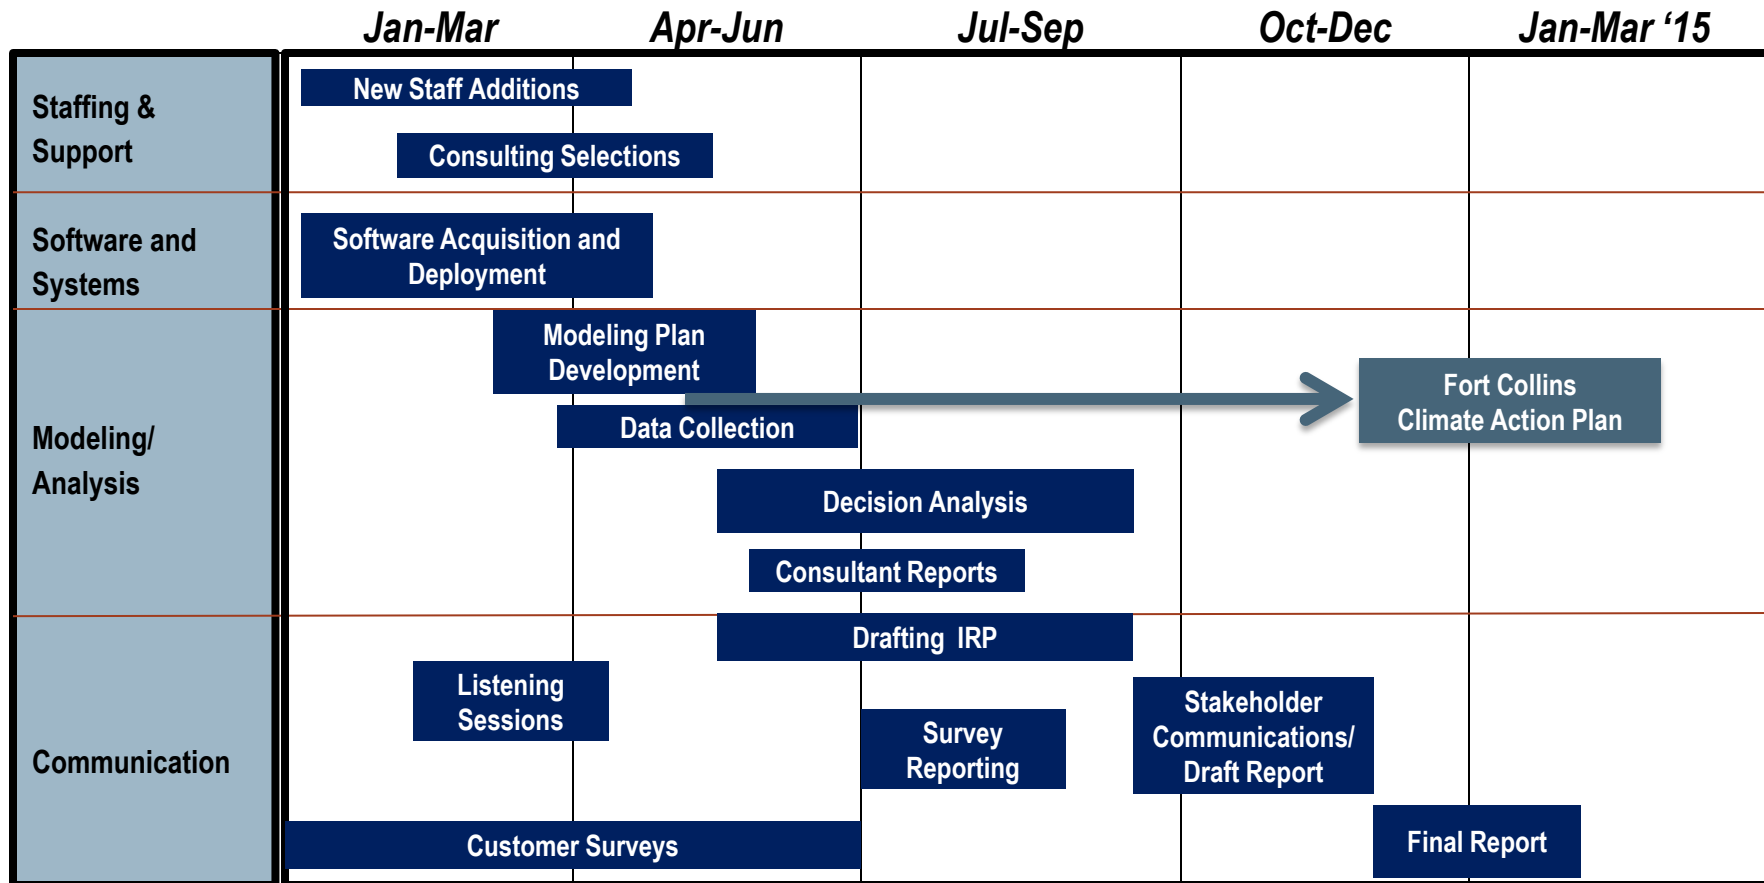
| | Jan-Mar | Apr-Jun | Jul-Sep | Oct-Dec | Jan-Mar '15 |
|---|---|---|---|---|---|

Staffing & Support

New Staff Additions

Consulting Selections

Software and Systems

Software Acquisition and Deployment

Modeling/ Analysis

Modeling Plan Development

Data Collection

Fort Collins Climate Action Plan

Decision Analysis

Consultant Reports

Communication

Drafting IRP

Listening Sessions

Survey Reporting

Stakeholder Communications/ Draft Report

Final Report

Customer Surveys